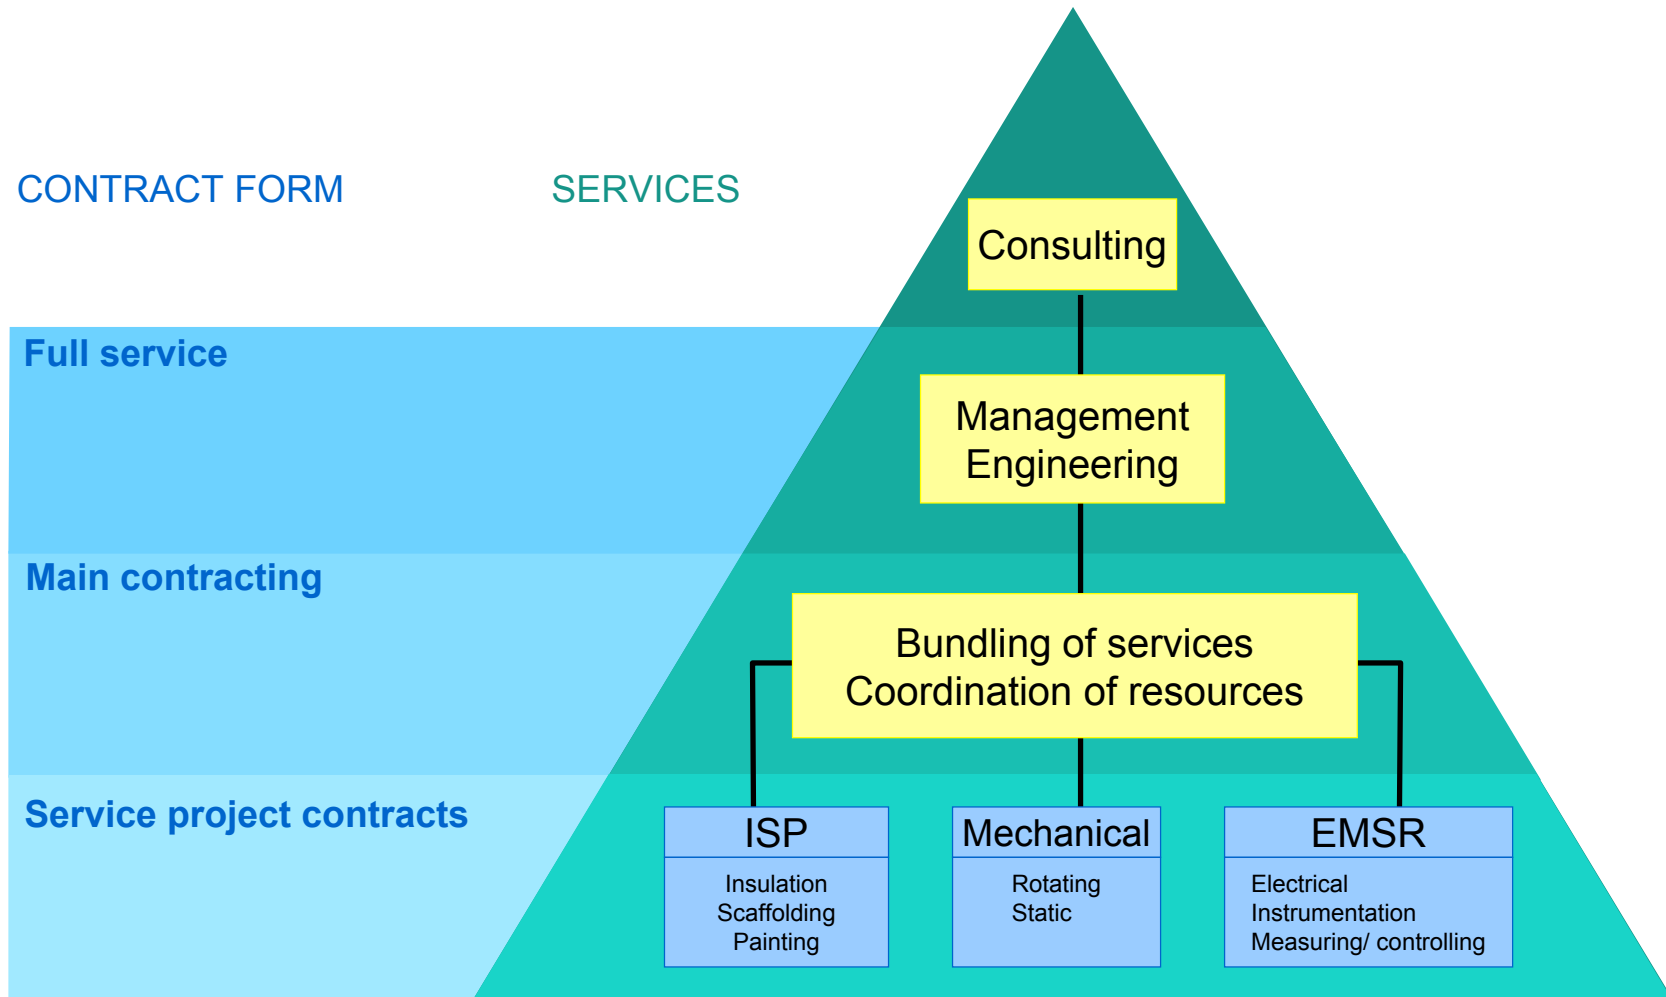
CONTRACT FORM

SERVICES

Consulting

Full service

Management
Engineering

Main contracting

Bundling of services
Coordination of resources

Service project contracts

ISP
Insulation
Scaffolding
Painting

Mechanical
Rotating
Static

EMSR
Electrical
Instrumentation
Measuring/ controlling